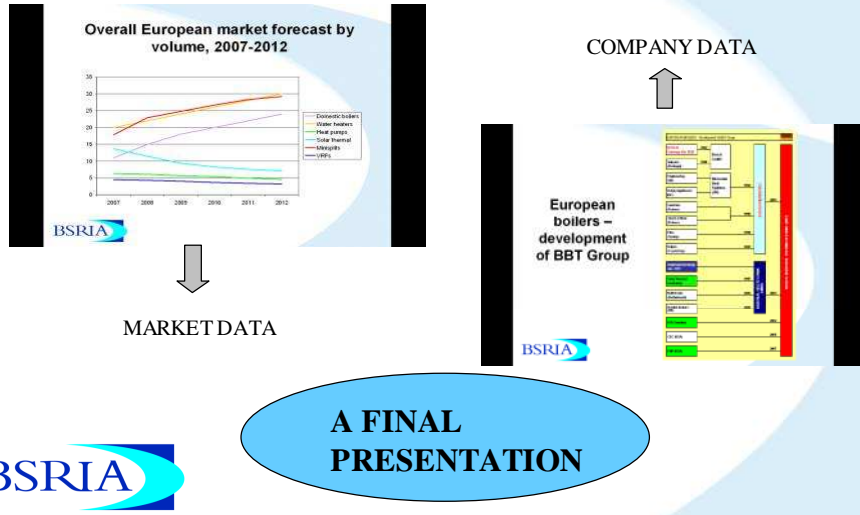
Overall European market forecast by volume, 2007-2012

| 30 |
| 25 |
| 20 |
| 15 |
| 10 |
| 5 |
| 0 |

2007 2008 2009 2010 2011 2012

Domestic boilers
Water heaters
Heat pumps
Solar thermal
Minisplits
VRFs

BSRIA

MARKET DATA

COMPANY DATA

European boilers – development of BBT Group

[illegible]

BSRIA

A FINAL PRESENTATION

BSRIA